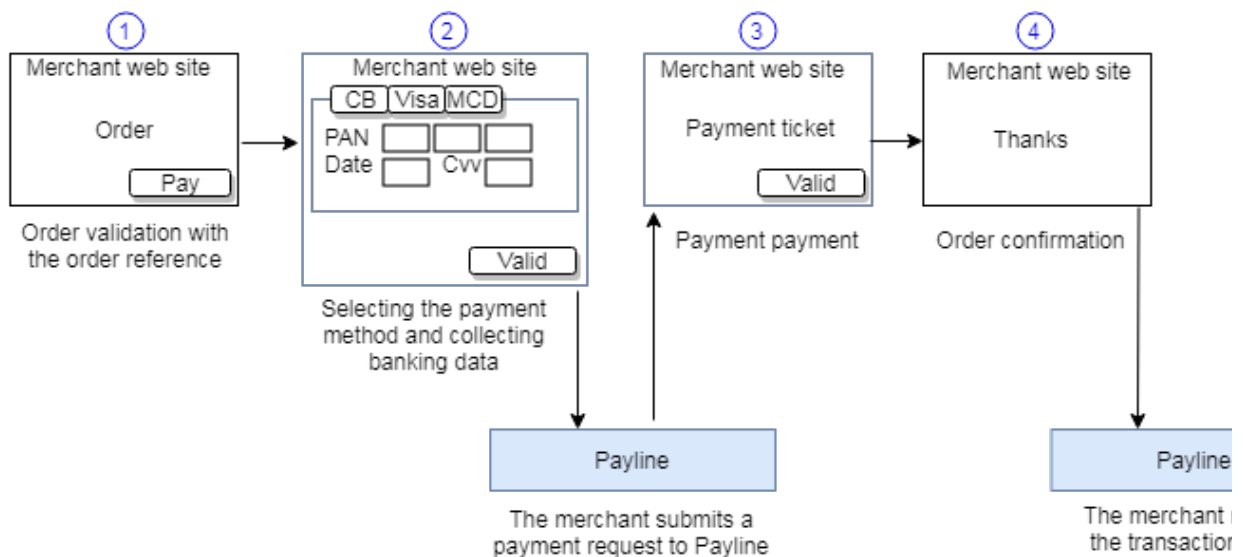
1
Merchant web site
Order
Pay
Order validation with the order reference

2
Merchant web site
CB
Visa
MCD
PAN
Date
Cvv
Valid
Selecting the payment method and collecting banking data

3
Merchant web site
Payment ticket
Valid
Payment payment

4
Merchant web site
Thanks
Order confirmation

Payline
The merchant submits a payment request to Payline

Payline
The merchant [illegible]
the transactio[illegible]